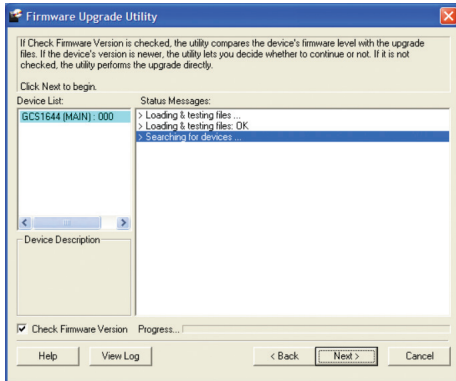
Firmware Upgrade Utility

If Check Firmware Version is checked, the utility compares the device's firmware level with the upgrade files. If the device's version is newer, the utility lets you decide whether to continue or not. If it is not checked, the utility performs the upgrade directly.

Click Next to begin.

Device List:

GCS1644 (MAIN) : 000

Device Description

Status Messages:

> Loading & testing files ...
> Loading & testing files: OK
> Searching for devices ...

Check Firmware Version Progress...

Help View Log < Back Next > Cancel